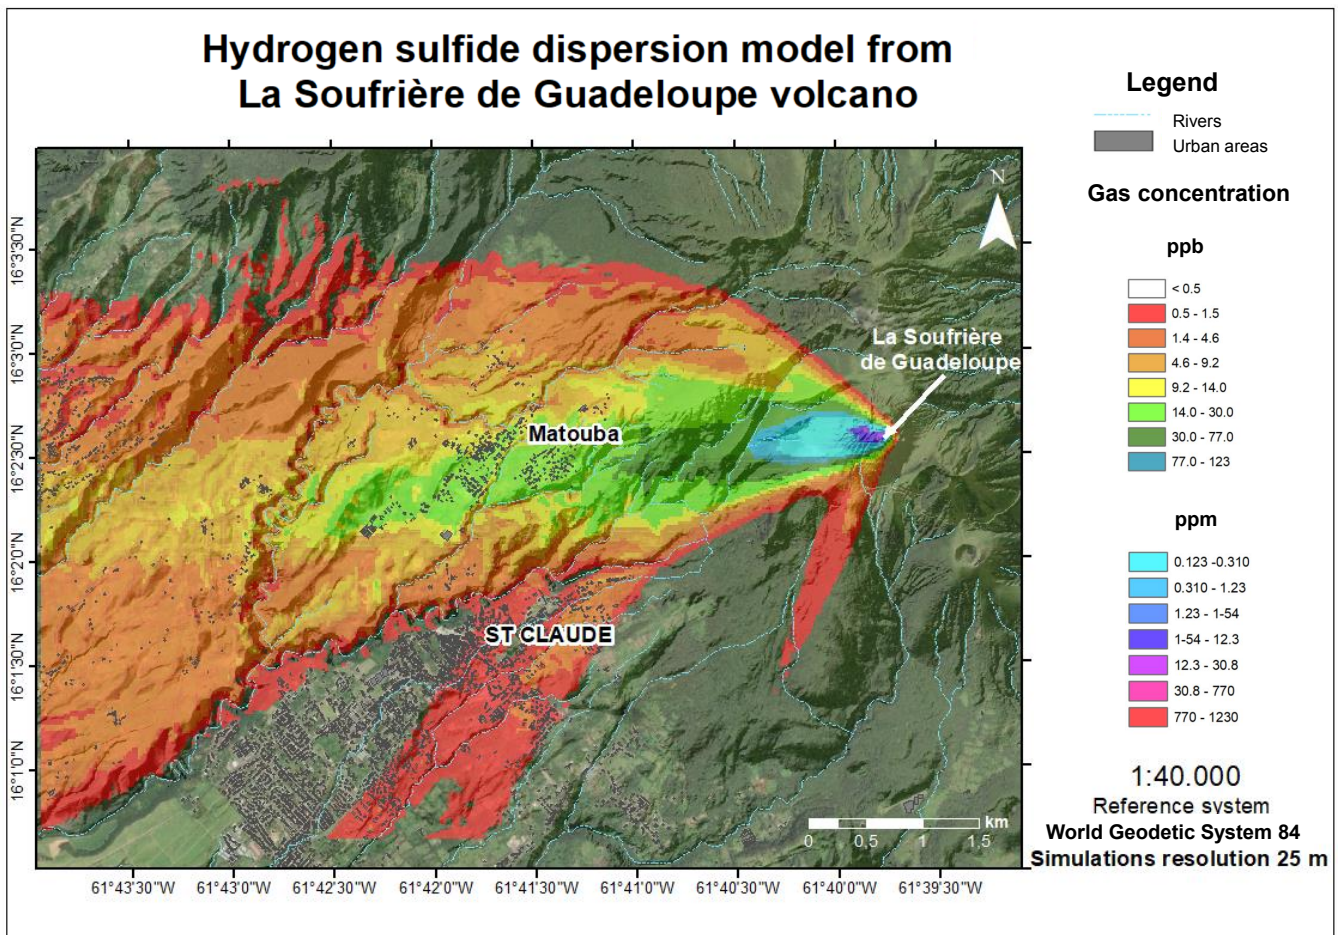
Hydrogen sulfide dispersion model from La Soufrière de Guadeloupe volcano

16°3'30"N
16°3'0"N
16°2'30"N
16°2'0"N
16°1'30"N
16°1'0"N

N

La Soufrière de Guadeloupe

Matouba

ST CLAUDE

km
0 0,5 1 1,5

61°43'30"W 61°43'0"W 61°42'30"W 61°42'0"W 61°41'30"W 61°41'0"W 61°40'30"W 61°40'0"W 61°39'30"W

Legend
Rivers
Urban areas

Gas concentration

ppb
< 0.5
0.5 - 1.5
1.4 - 4.6
4.6 - 9.2
9.2 - 14.0
14.0 - 30.0
30.0 - 77.0
77.0 - 123

ppm
0.123 -0.310
0.310 - 1.23
1.23 - 1-54
1-54 - 12.3
12.3 - 30.8
30.8 - 770
770 - 1230

1:40.000
Reference system
World Geodetic System 84
Simulations resolution 25 m